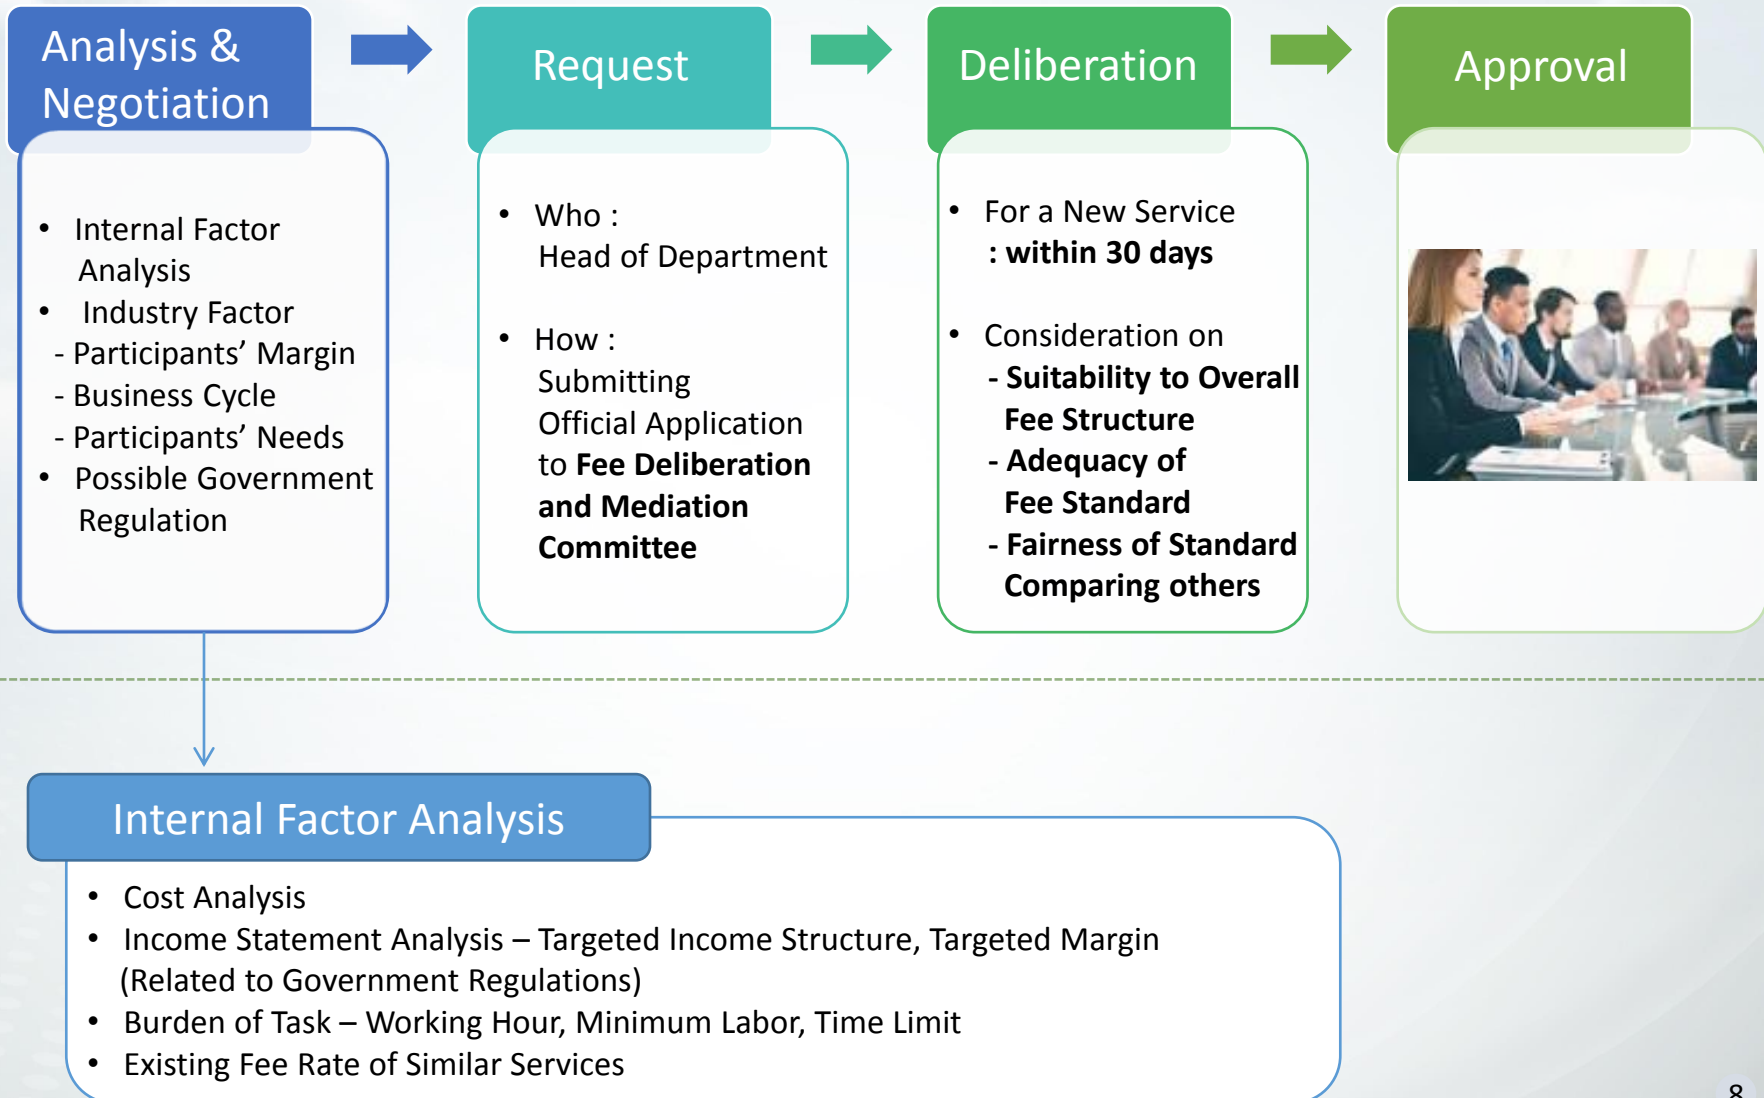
Analysis & Negotiation

- Internal Factor Analysis
- Industry Factor
- Participants’ Margin
- Business Cycle
- Participants’ Needs
- Possible Government Regulation

Request

- Who : Head of Department
- How : Submitting Official Application to **Fee Deliberation and Mediation Committee**

Deliberation

- For a New Service **: within 30 days**
- Consideration on
**- Suitability to Overall Fee Structure**
**- Adequacy of Fee Standard**
**- Fairness of Standard Comparing others**

Approval

Internal Factor Analysis

- Cost Analysis
- Income Statement Analysis – Targeted Income Structure, Targeted Margin (Related to Government Regulations)
- Burden of Task – Working Hour, Minimum Labor, Time Limit
- Existing Fee Rate of Similar Services

8